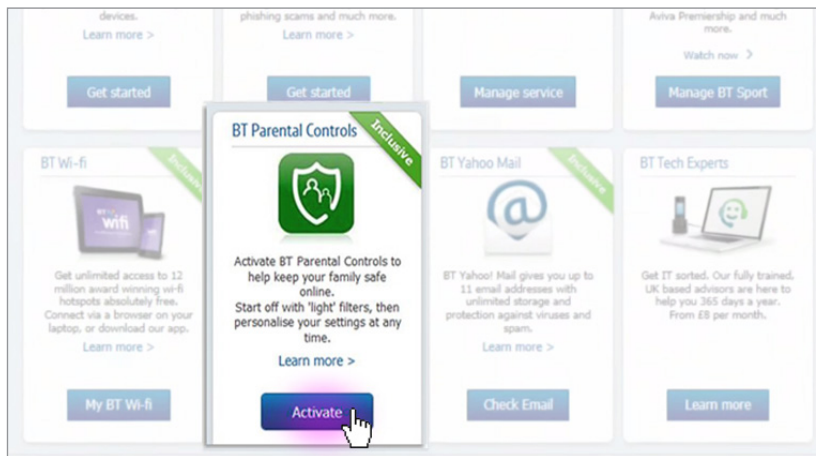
devices.
Learn more >

Get started

phishing scams and much more.
Learn more >

Get started

Manage service

Aviva Premiership and much more.
Watch now >

Manage BT Sport

BT Wi-fi
Inclusive
wifi
Get unlimited access to 12 million award winning wi-fi hotspots absolutely free. Connect via a browser on your laptop, or download our app.
Learn more >

My BT Wi-fi

BT Parental Controls
Inclusive
Activate BT Parental Controls to help keep your family safe online.
Start off with 'light' filters, then personalise your settings at any time.
Learn more >

Activate

BT Yahoo Mail
Inclusive
BT Yahoo! Mail gives you up to 11 email addresses with unlimited storage and protection against viruses and spam.
Learn more >

Check Email

BT Tech Experts
Get IT sorted. Our fully trained, UK based advisors are here to help you 365 days a year. From £8 per month.

Learn more